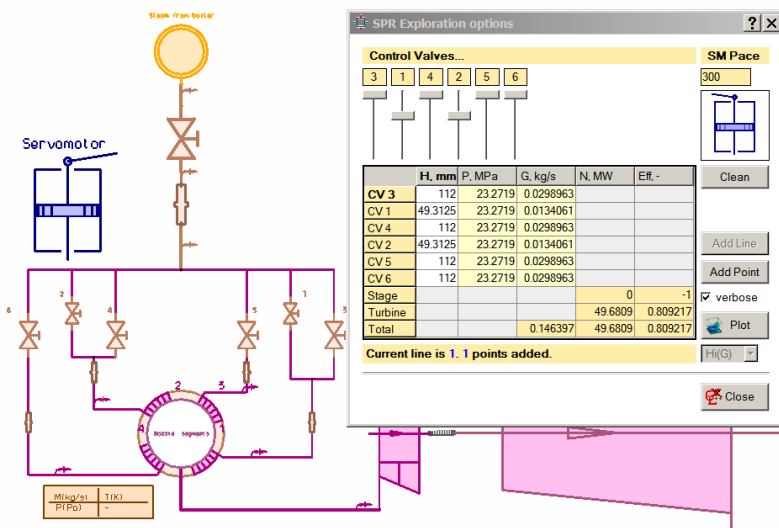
Steam from boiler

Servomotor

6 2 4 5 1 3

2 3

Nozzle segments

| M(kg/s) | T(K) |
|---|---|
| P(Pa) | - |

SPR Exploration options

?

X

Control Valves...

3 1 4 2 5 6

SM Pace

300

| | H, mm | P, MPa | G, kg/s | N, MW | Eff, - |
|---|---|---|---|---|---|
| CV 3 | 112 | 23.2719 | 0.0298963 | | |
| CV 1 | 49.3125 | 23.2719 | 0.0134061 | | |
| CV 4 | 112 | 23.2719 | 0.0298963 | | |
| CV 2 | 49.3125 | 23.2719 | 0.0134061 | | |
| CV 5 | 112 | 23.2719 | 0.0298963 | | |
| CV 6 | 112 | 23.2719 | 0.0298963 | | |
| Stage | | | | 0 | -1 |
| Turbine | | | | 49.6809 | 0.809217 |
| Total | | | 0.146397 | 49.6809 | 0.809217 |

Clean

Add Line

Add Point

verbose

Plot

Current line is 1. 1 points added.

Hi(G)

Close